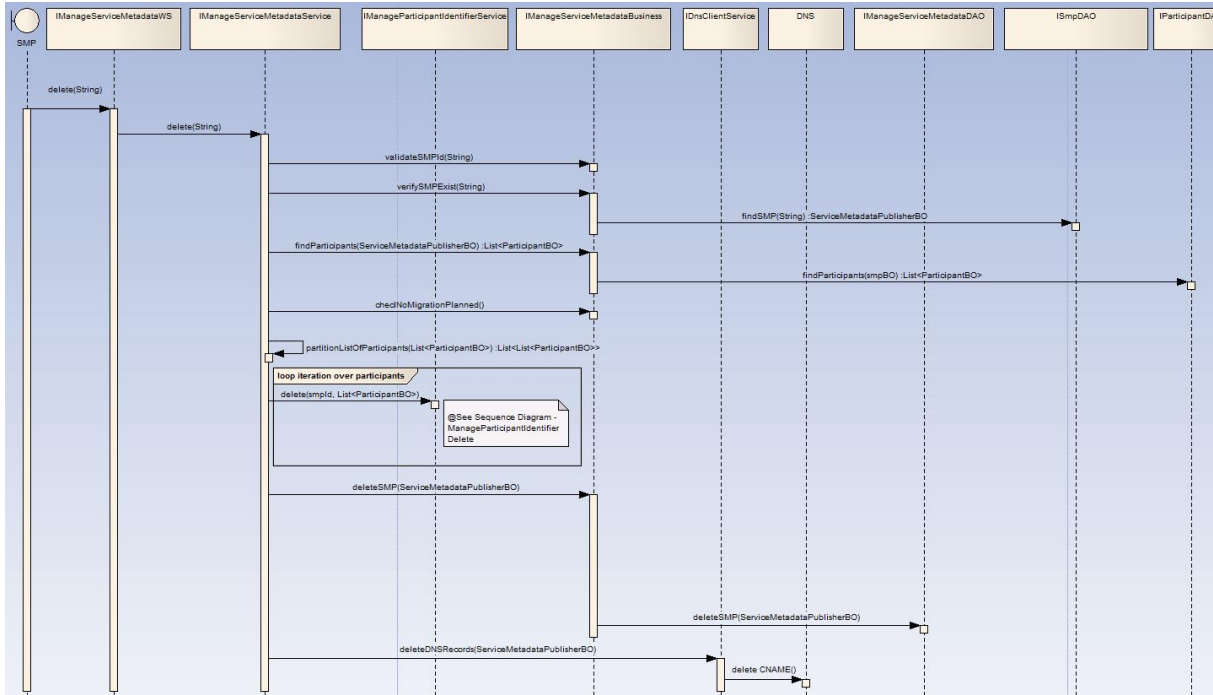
SMP

IManageServiceMetadataWS

IManageServiceMetadataService

IManageParticipantIdentifierService

IManageServiceMetadataBusiness

IDnsClientService

DNS

IManageServiceMetadataDAO

ISmpDAO

IParticipantDA

delete(String)

delete(String)

validateSMPId(String)

verifySMPExist(String)

findSMP(String) :ServiceMetadataPublisherBO

findParticipants(ServiceMetadataPublisherBO) :List<ParticipantBO>

findParticipants(smpBO) :List<ParticipantBO>

checkNoMigrationPlanned()

partitionListOfParticipants(List<ParticipantBO>) :List<List<ParticipantBO>>

loop iteration over participants

delete(smpId, List<ParticipantBO>)

@See Sequence Diagram - ManageParticipantIdentifier Delete

deleteSMP(ServiceMetadataPublisherBO)

deleteSMP(ServiceMetadataPublisherBO)

deleteDNSRecords(ServiceMetadataPublisherBO)

delete CNAME()